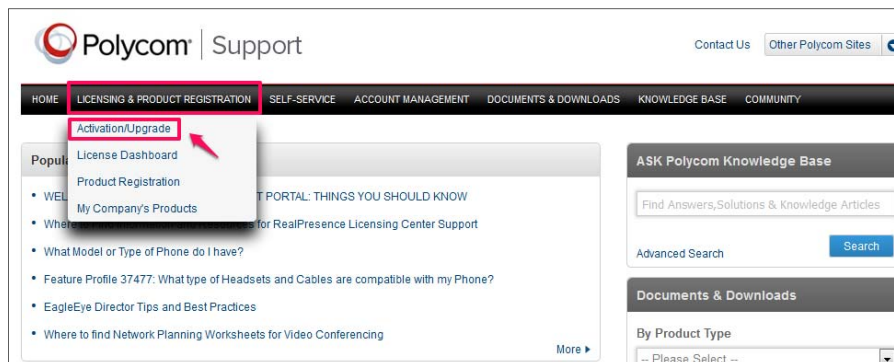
Polycom | Support

Contact Us Other Polycom Sites

HOME LICENSING & PRODUCT REGISTRATION SELF-SERVICE ACCOUNT MANAGEMENT DOCUMENTS & DOWNLOADS KNOWLEDGE BASE COMMUNITY

Activation/Upgrade
License Dashboard
Product Registration
My Company's Products

Popul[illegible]

• WEL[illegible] PORTAL: THINGS YOU SHOULD KNOW
• Where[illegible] for RealPresence Licensing Center Support
• What Model or Type of Phone do I have?
• Feature Profile 37477: What type of Headsets and Cables are compatible with my Phone?
• EagleEye Director Tips and Best Practices
• Where to find Network Planning Worksheets for Video Conferencing

More ▸

ASK Polycom Knowledge Base

Find Answers,Solutions & Knowledge Articles

Advanced Search

Search

Documents & Downloads

By Product Type

-- Please Select --